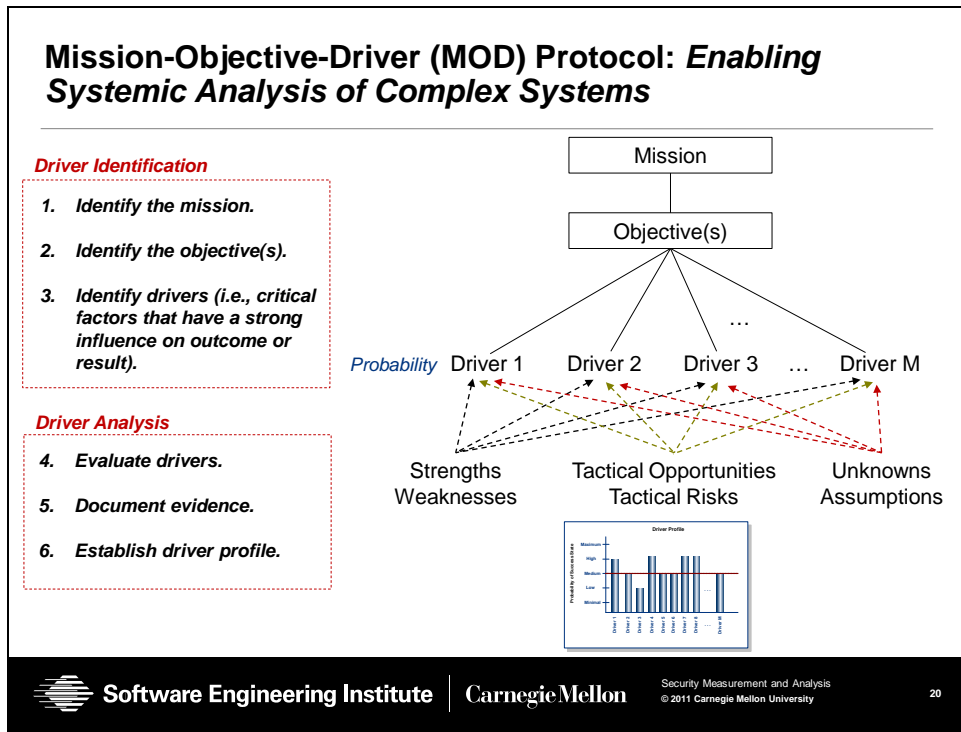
Mission-Objective-Driver (MOD) Protocol: *Enabling Systemic Analysis of Complex Systems*

Driver Identification

1. Identify the mission.
2. Identify the objective(s).
3. Identify drivers (i.e., critical factors that have a strong influence on outcome or result).

Driver Analysis

4. Evaluate drivers.
5. Document evidence.
6. Establish driver profile.

Mission

Objective(s)

…

Probability Driver 1 Driver 2 Driver 3 … Driver M

Strengths
Weaknesses

Tactical Opportunities
Tactical Risks

Unknowns
Assumptions

Driver Profile

Maximum
High
Medium
Low
Minimal

Probability of Success State

…

Driver 1 Driver 2 Driver 3 Driver 4 Driver 5 Driver 6 Driver 7 Driver 8 … Driver M

Software Engineering Institute | Carnegie Mellon

Security Measurement and Analysis
© 2011 Carnegie Mellon University

20